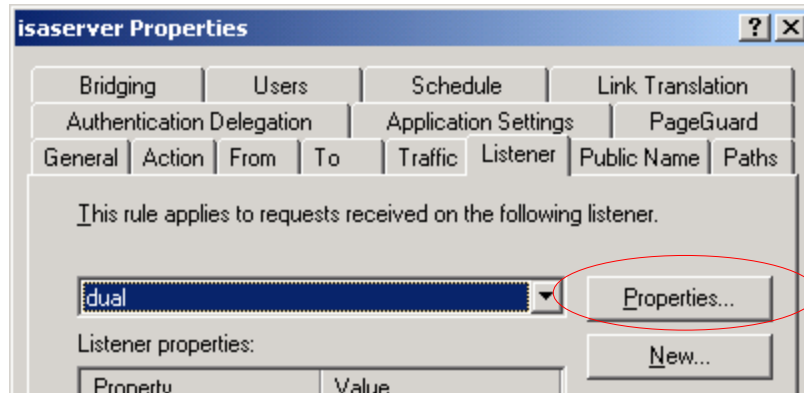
isaserver Properties

?

X

Bridging | Users | Schedule | Link Translation

Authentication Delegation | Application Settings | PageGuard

General | Action | From | To | Traffic | Listener | Public Name | Paths

This rule applies to requests received on the following listener.

dual

Properties...

Listener properties:

New...

| Property | Value |
|---|---|